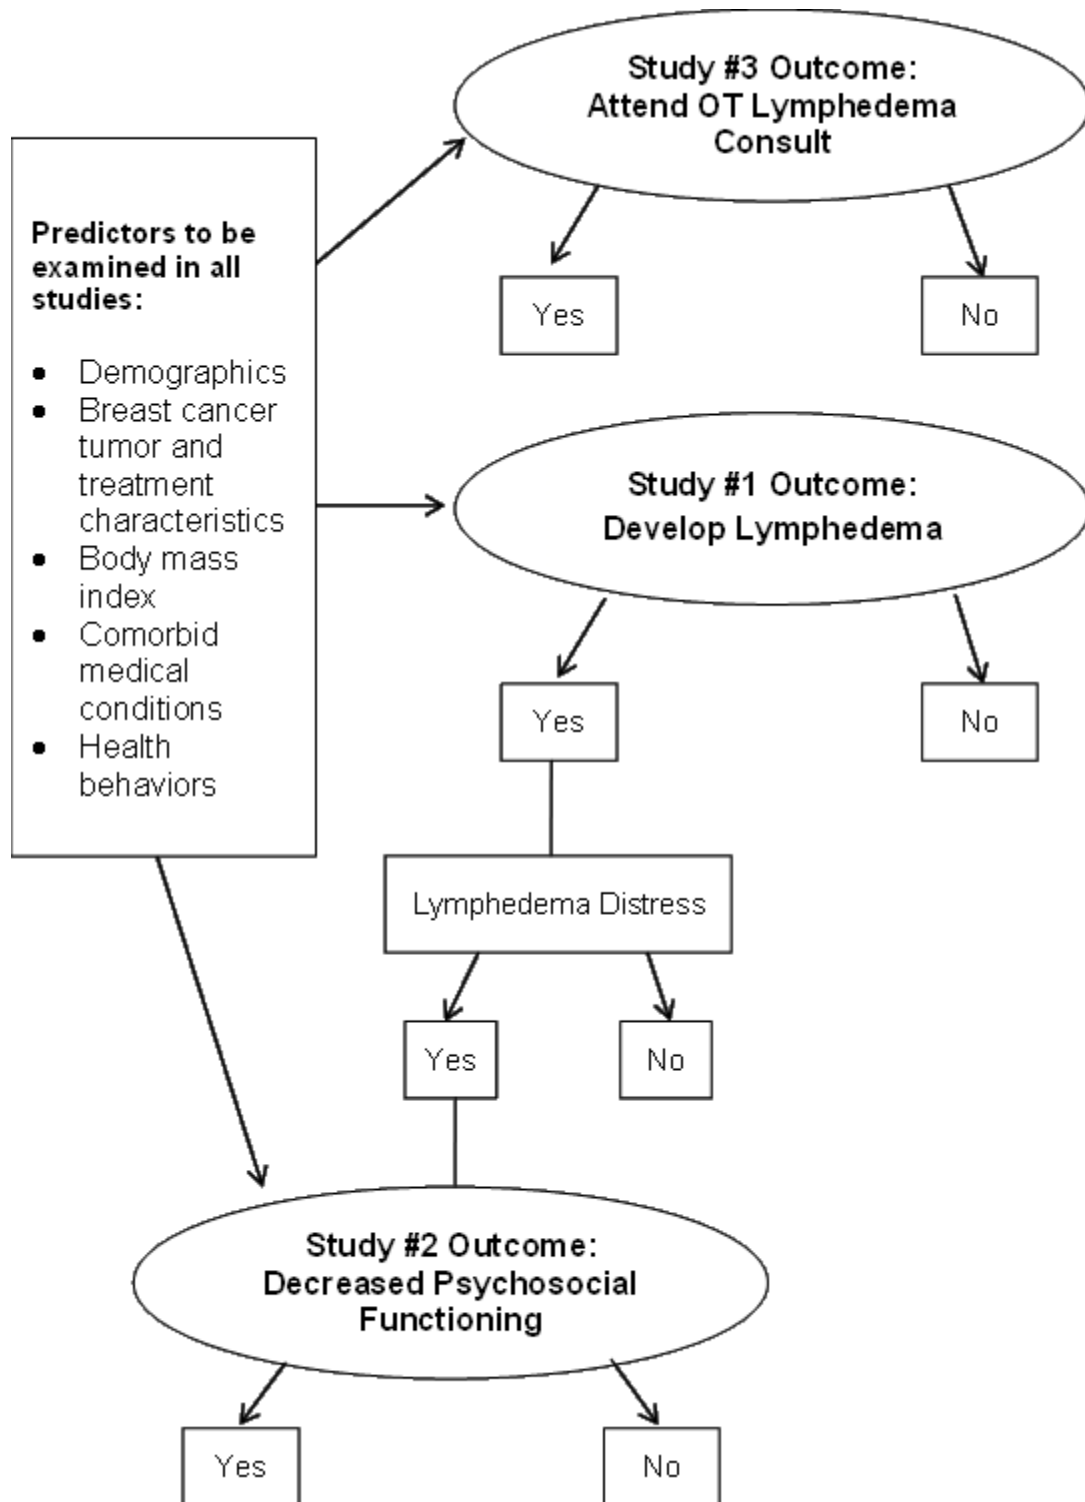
Study #3 Outcome: Attend OT Lymphedema Consult

Predictors to be examined in all studies:

- Demographics
- Breast cancer tumor and treatment characteristics
- Body mass index
- Comorbid medical conditions
- Health behaviors

Yes

No

Study #1 Outcome: Develop Lymphedema

Yes

No

Lymphedema Distress

Yes

No

Study #2 Outcome: Decreased Psychosocial Functioning

Yes

No